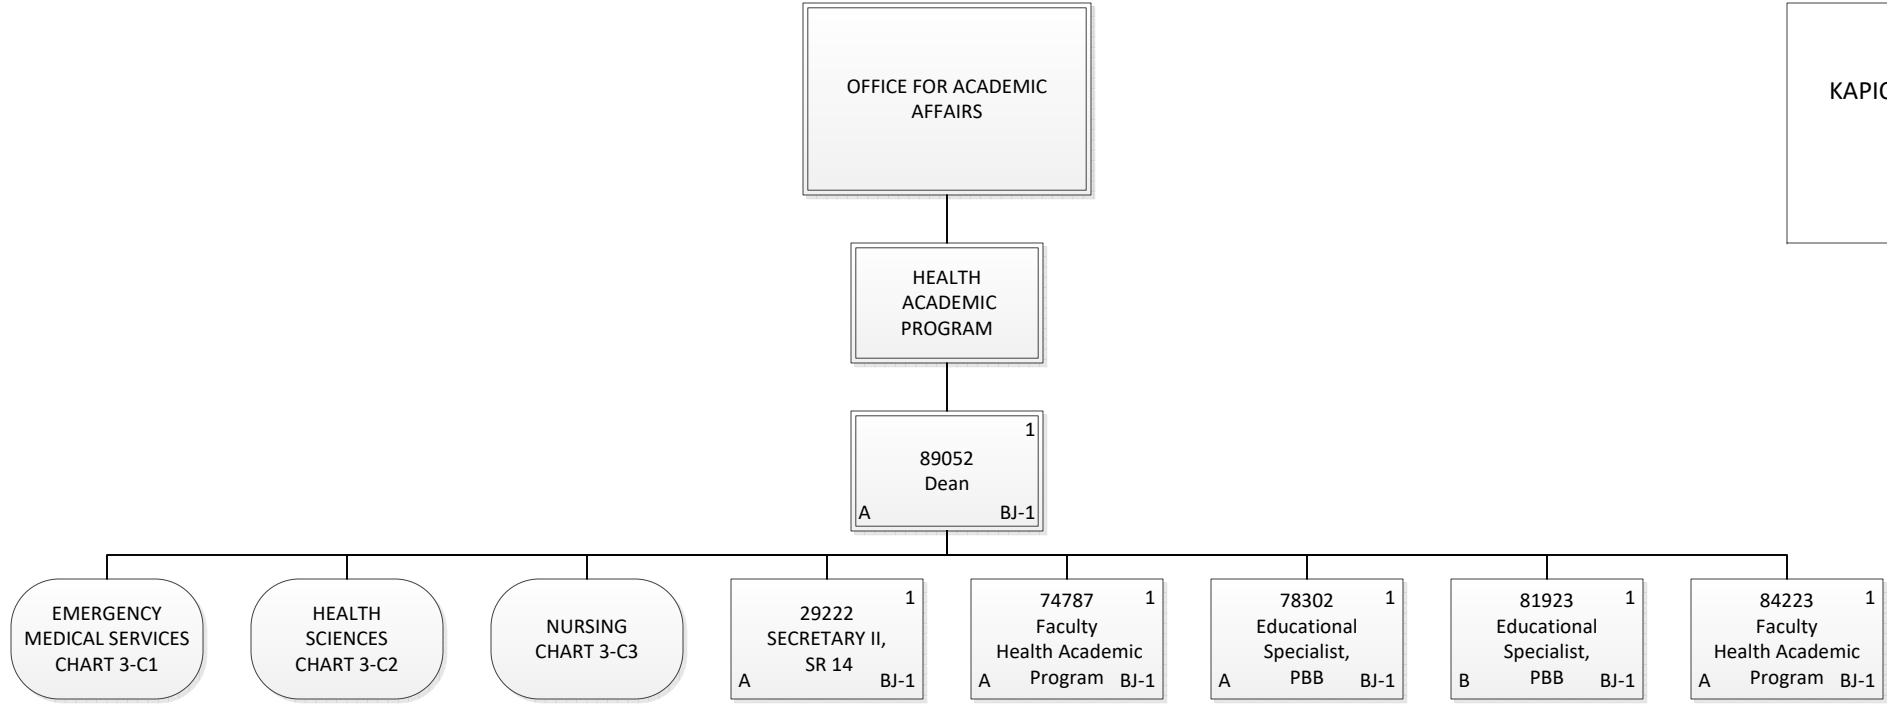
OFFICE FOR ACADEMIC AFFAIRS

KAPI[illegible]

HEALTH ACADEMIC PROGRAM

1
89052
Dean
A BJ-1

EMERGENCY MEDICAL SERVICES CHART 3-C1

HEALTH SCIENCES CHART 3-C2

NURSING CHART 3-C3

1
29222
SECRETARY II, SR 14
A BJ-1

1
74787
Faculty
Health Academic Program
A BJ-1

1
78302
Educational Specialist, PBB
A BJ-1

1
81923
Educational Specialist, PBB
B BJ-1

1
84223
Faculty
Health Academic Program
A BJ-1